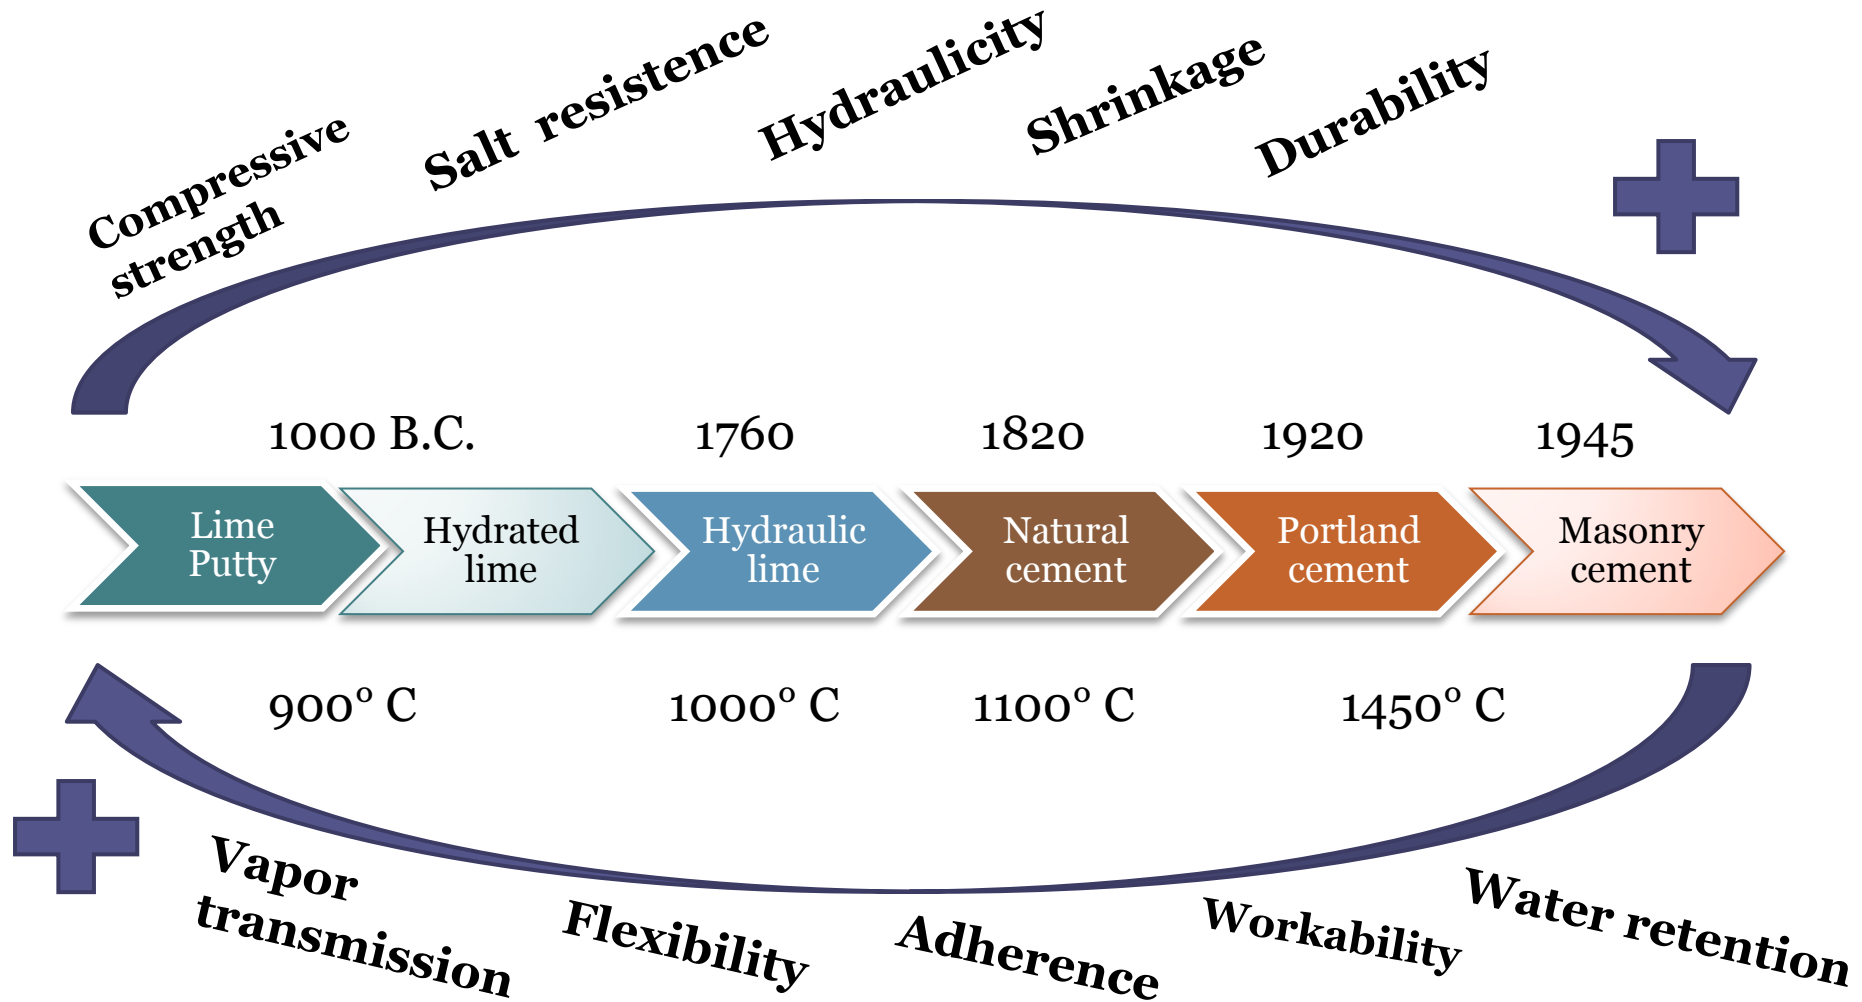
Compressive strength

Salt resistence

Hydraulicity

Shrinkage

Durability

1000 B.C.

1760

1820

1920

1945

Lime Putty

Hydrated lime

Hydraulic lime

Natural cement

Portland cement

Masonry cement

900° C

1000° C

1100° C

1450° C

Vapor transmission

Flexibility

Adherence

Workability

Water retention